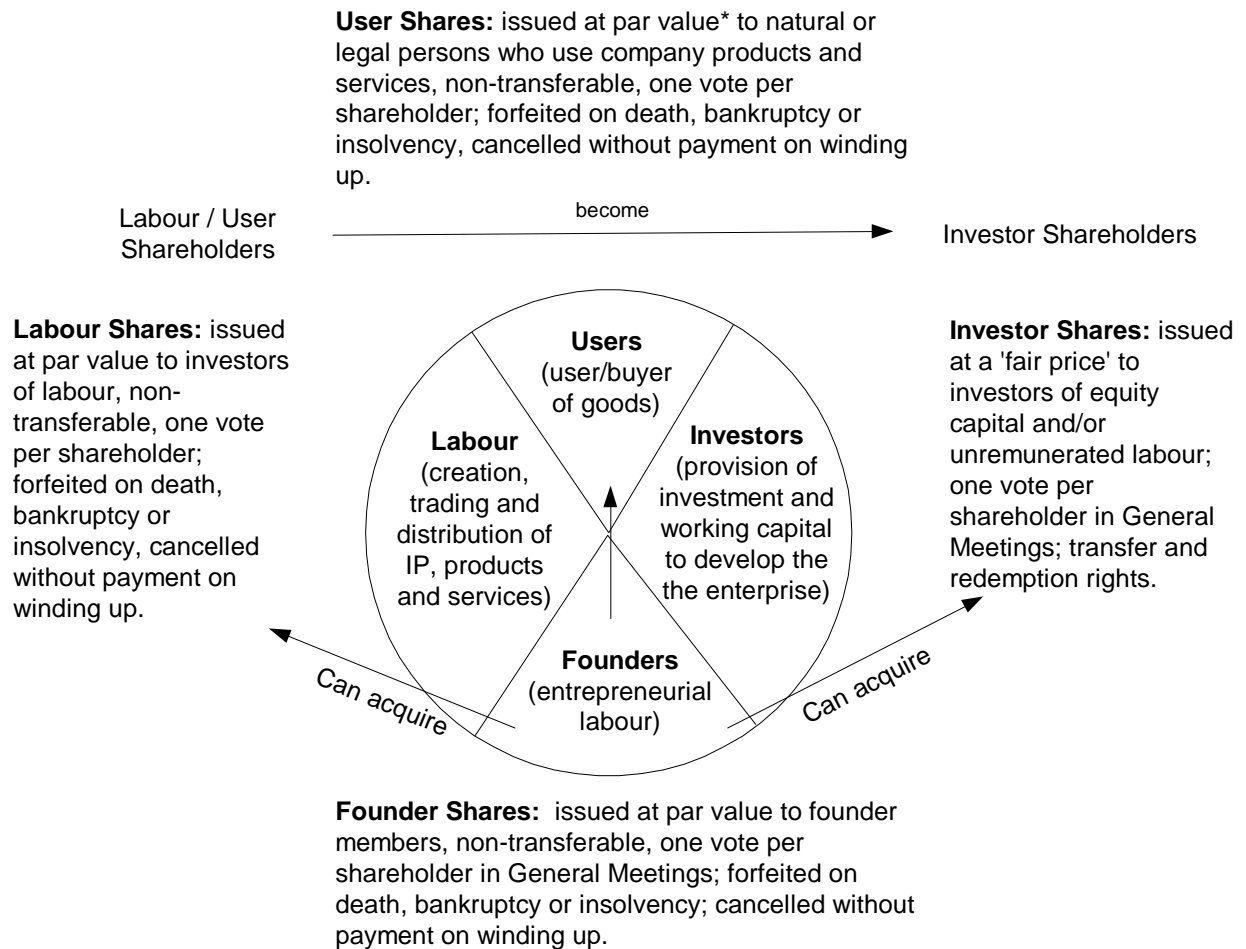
**User Shares:** issued at par value* to natural or legal persons who use company products and services, non-transferable, one vote per shareholder; forfeited on death, bankruptcy or insolvency, cancelled without payment on winding up.

Labour / User Shareholders

become

Investor Shareholders

**Labour Shares:** issued at par value to investors of labour, non-transferable, one vote per shareholder; forfeited on death, bankruptcy or insolvency, cancelled without payment on winding up.

**Users** (user/buyer of goods)

**Labour** (creation, trading and distribution of IP, products and services)

**Investors** (provision of investment and working capital to develop the the enterprise)

**Founders** (entrepreneurial labour)

**Investor Shares:** issued at a 'fair price' to investors of equity capital and/or unremunerated labour; one vote per shareholder in General Meetings; transfer and redemption rights.

Can acquire

Can acquire

**Founder Shares:** issued at par value to founder members, non-transferable, one vote per shareholder in General Meetings; forfeited on death, bankruptcy or insolvency; cancelled without payment on winding up.